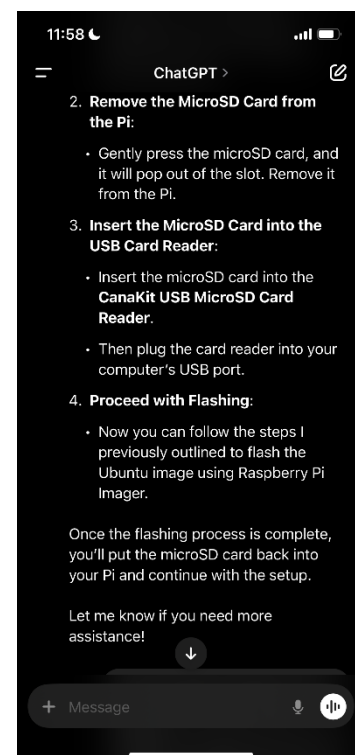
11:58

ChatGPT >

2. **Remove the MicroSD Card from the Pi**:

• Gently press the microSD card, and it will pop out of the slot. Remove it from the Pi.

3. **Insert the MicroSD Card into the USB Card Reader**:

• Insert the microSD card into the **CanaKit USB MicroSD Card Reader**.

• Then plug the card reader into your computer's USB port.

4. **Proceed with Flashing**:

• Now you can follow the steps I previously outlined to flash the Ubuntu image using Raspberry Pi Imager.

Once the flashing process is complete, you'll put the microSD card back into your Pi and continue with the setup.

Let me know if you need more assistance!

+ Message